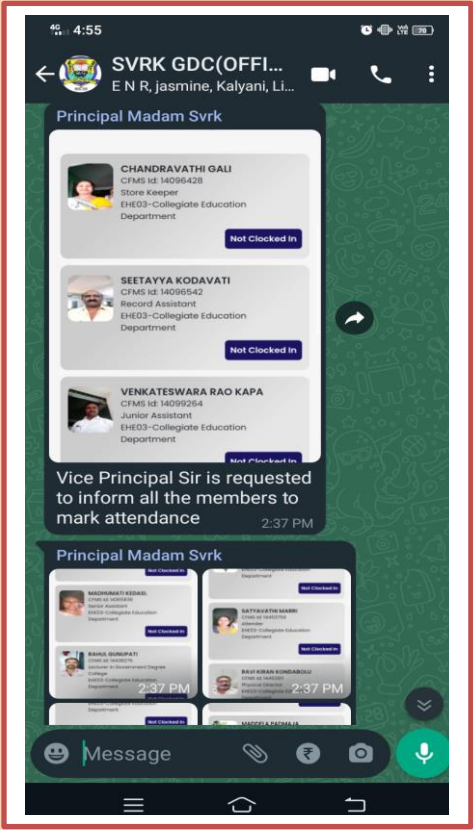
4G 4:55

SVRK GDC(OFFI...
E N R, jasmine, Kalyani, Li...

Principal Madam Svrk

CHANDRAVATHI GALI
CFMS Id: 14096428
Store Keeper
EHE03-Collegiate Education Department
Not Clocked In

SEETAYYA KODAVATI
CFMS Id: 14096542
Record Assistant
EHE03-Collegiate Education Department
Not Clocked In

VENKATESWARA RAO KAPA
CFMS Id: 14099264
Junior Assistant
EHE03-Collegiate Education Department
Not Clocked In

Vice Principal Sir is requested to inform all the members to mark attendance
2:37 PM

Principal Madam Svrk

Not Clocked In
MADHUKATI KEDASI
CFMS Id: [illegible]
Senior Assistant
EHE03-Collegiate Education Department
Not Clocked In
RAHUL GUNUPATI
CFMS Id: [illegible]
Lecturer in Government Degree College
EHE03-Collegiate Education Department
2:37 PM
Not Clocked In

Department
Not Clocked In
SATYAVATHI MARRI
CFMS Id: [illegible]
Attender
EHE03-Collegiate Education Department
Not Clocked In
RAVI KIRAN KONDABOLU
CFMS Id: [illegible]
Physical Director
EHE03-Collegiate Education Department
2:37 PM
MADDELA PADMAJA

Message